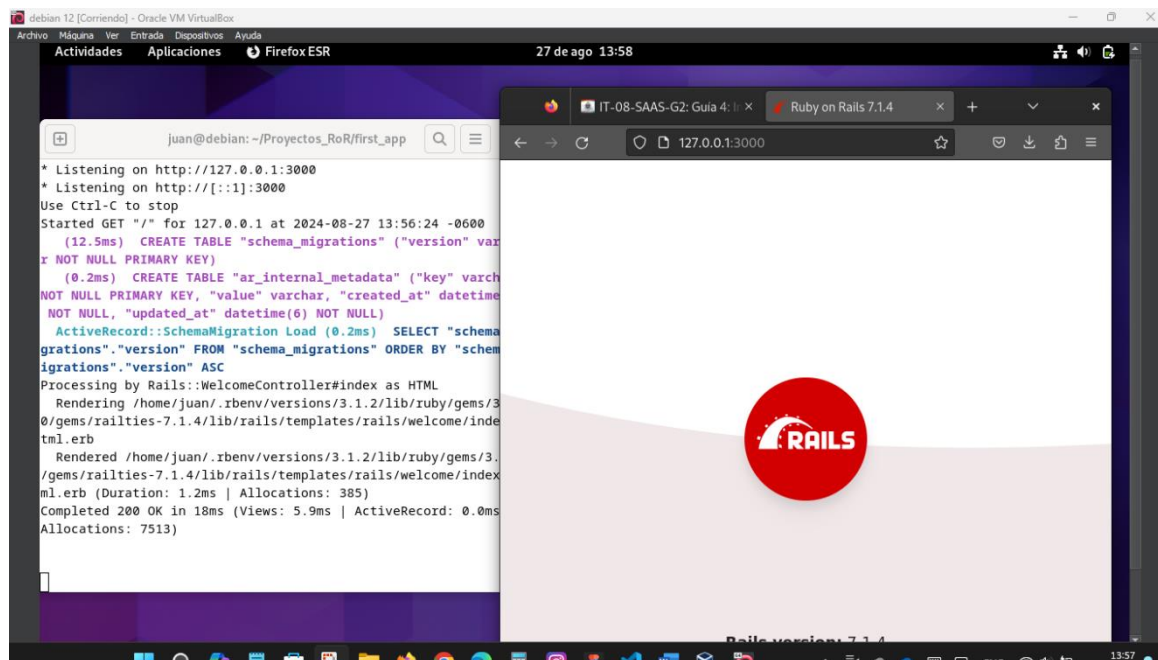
debian 12 [Corriendo] - Oracle VM VirtualBox
Archivo Máquina Ver Entrada Dispositivos Ayuda
Actividades Aplicaciones Firefox ESR 27 de ago 13:58

juan@debian: ~/Proyectos_RoR/first_app

* Listening on http://127.0.0.1:3000
* Listening on http://[::1]:3000
Use Ctrl-C to stop
Started GET "/" for 127.0.0.1 at 2024-08-27 13:56:24 -0600
(12.5ms) CREATE TABLE "schema_migrations" ("version" varr NOT NULL PRIMARY KEY)
(0.2ms) CREATE TABLE "ar_internal_metadata" ("key" varch NOT NULL PRIMARY KEY, "value" varchar, "created_at" datetime NOT NULL, "updated_at" datetime(6) NOT NULL)
ActiveRecord::SchemaMigration Load (0.2ms) SELECT "schemagrations"."version" FROM "schema_migrations" ORDER BY "schemigrations"."version" ASC
Processing by Rails::WelcomeController#index as HTML
Rendering /home/juan/.rbenv/versions/3.1.2/lib/ruby/gems/30/gems/railties-7.1.4/lib/rails/templates/rails/welcome/index.html.erb
Rendered /home/juan/.rbenv/versions/3.1.2/lib/ruby/gems/3./gems/railties-7.1.4/lib/rails/templates/rails/welcome/index.html.erb (Duration: 1.2ms | Allocations: 385)
Completed 200 OK in 18ms (Views: 5.9ms | ActiveRecord: 0.0ms Allocations: 7513)

IT-08-SAAS-G2: Guia 4: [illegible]
Ruby on Rails 7.1.4
127.0.0.1:3000

RAILS

Rails version: 7.1.4

13:57